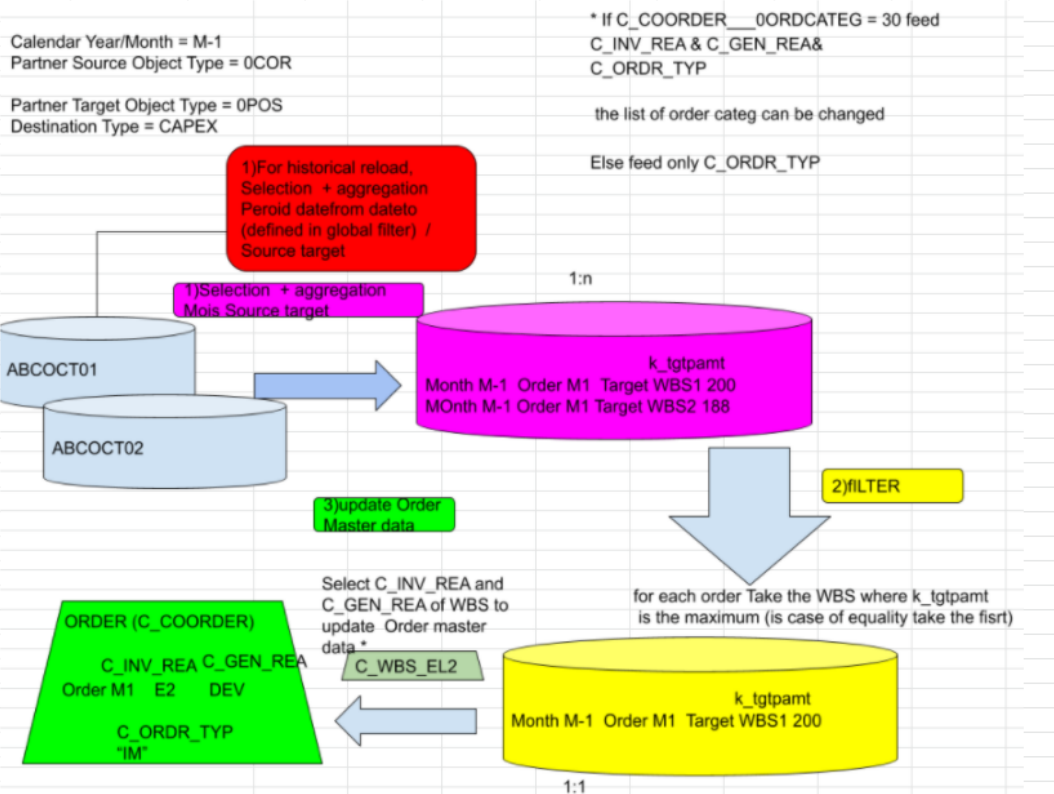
Calendar Year/Month = M-1
Partner Source Object Type = 0COR

Partner Target Object Type = 0POS
Destination Type = CAPEX

* If C_COORDER___0ORDCATEG = 30 feed
C_INV_REA & C_GEN_REA&
C_ORDR_TYP

the list of order categ can be changed

Else feed only C_ORDR_TYP

1)For historical reload, Selection + aggregation Peroid datefrom dateto (defined in global filter) / Source target

1:n

1)Selection + aggregation Mois Source target

ABCOCT01

ABCOCT02

k_tgtpamt
Month M-1 Order M1 Target WBS1 200
MOnth M-1 Order M1 Target WBS2 188

2)fILTER

3)update Order Master data

Select C_INV_REA and C_GEN_REA of WBS to update Order master data *

for each order Take the WBS where k_tgtpamt is the maximum (is case of equality take the fisrt)

ORDER (C_COORDER)

C_INV_REA C_GEN_REA
Order M1 E2 DEV

C_ORDR_TYP
"IM"

C_WBS_EL2

k_tgtpamt
Month M-1 Order M1 Target WBS1 200

1:1